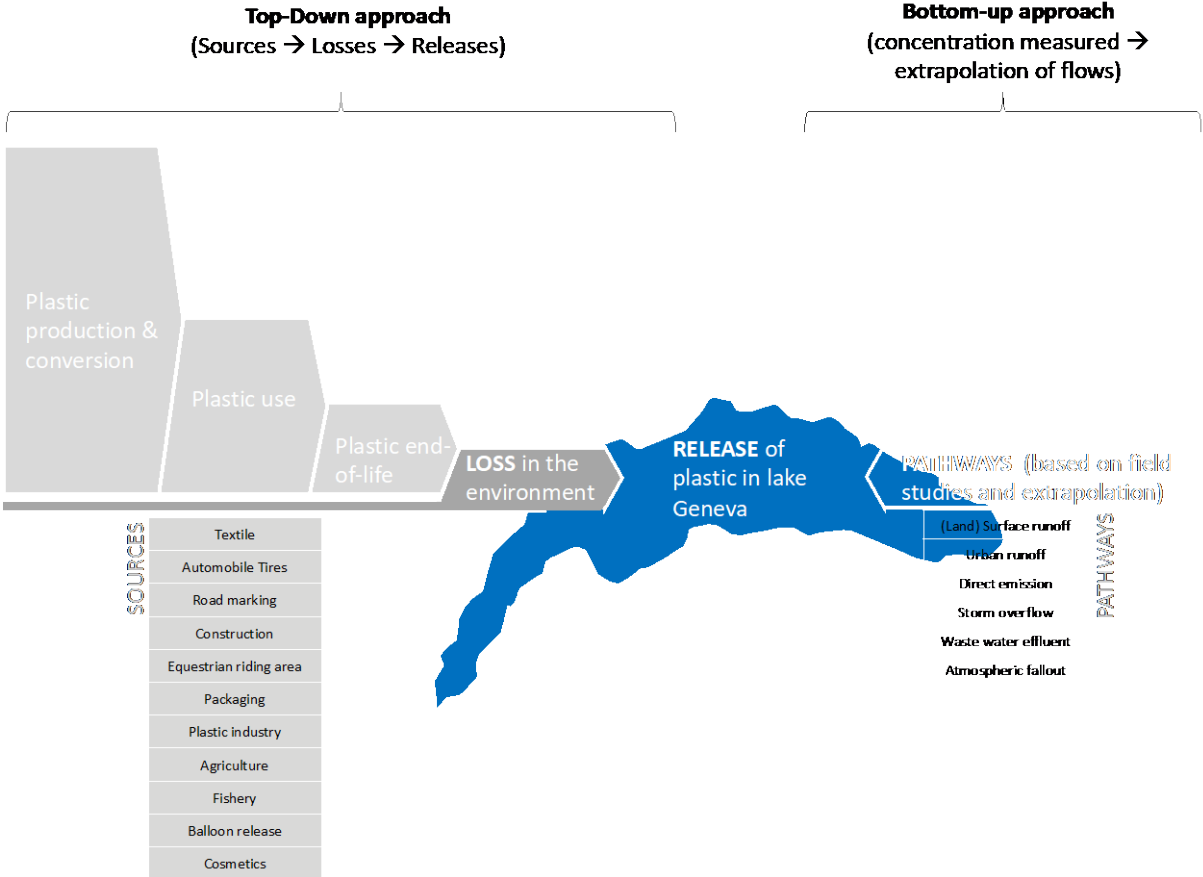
Top-Down approach
(Sources → Losses → Releases)

Bottom-up approach
(concentration measured → extrapolation of flows)

Plastic production & conversion

Plastic use

Plastic end-of-life

LOSS in the environment

RELEASE of plastic in lake Geneva

PATHWAYS (based on field studies and extrapolation)

SOURCES

| Textile |
|---|
| Automobile Tires |
| Road marking |
| Construction |
| Equestrian riding area |
| Packaging |
| Plastic industry |
| Agriculture |
| Fishery |
| Balloon release |
| Cosmetics |

PATHWAYS

(Land) Surface runoff
Urban runoff
Direct emission
Storm overflow
Waste water effluent
Atmospheric fallout